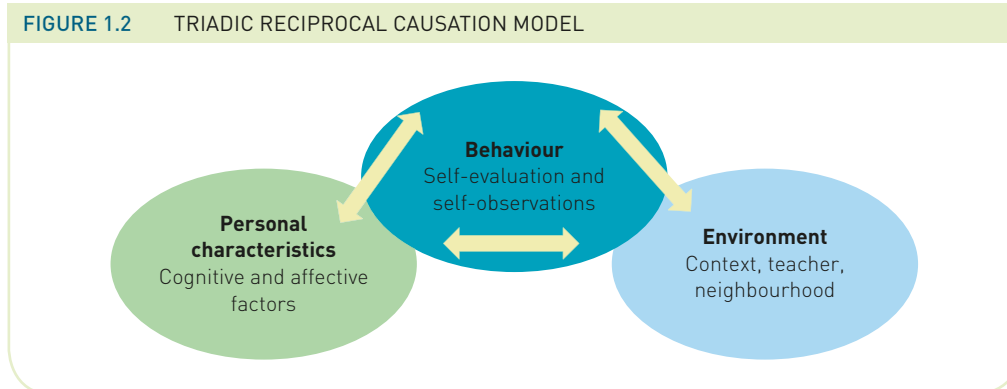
FIGURE 1.2 TRIADIC RECIPROCAL CAUSATION MODEL

**Behaviour**
Self-evaluation and self-observations

**Personal characteristics**
Cognitive and affective factors

**Environment**
Context, teacher, neighbourhood